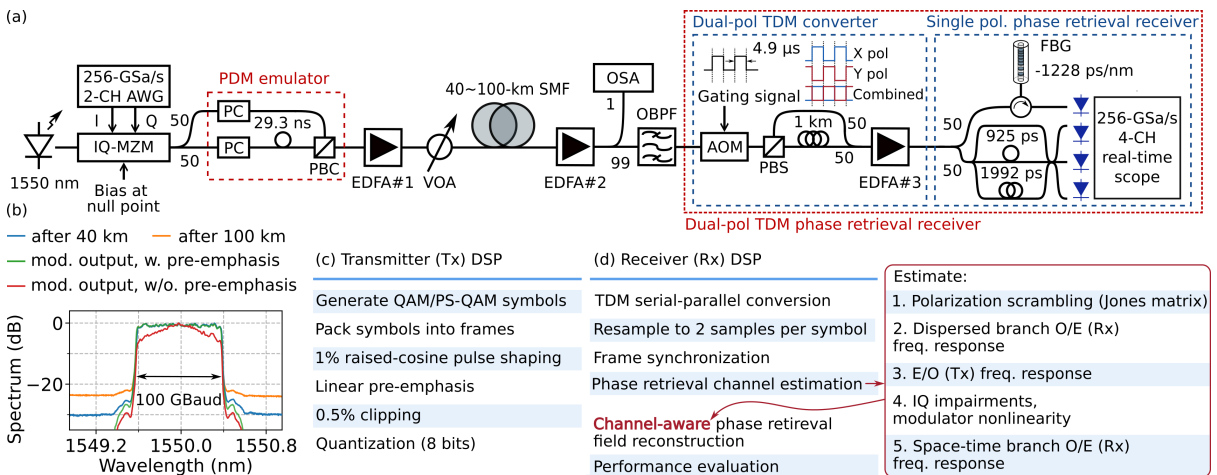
(a)

256-GSa/s 2-CH AWG

I Q

IQ-MZM

1550 nm

Bias at null point

PDM emulator

PC

PC

50

50

29.3 ns

PBC

EDFA#1

VOA

40~100-km SMF

EDFA#2

OSA

1

99

OBPF

Dual-pol TDM converter

4.9 μs

Gating signal

X pol

Y pol

Combined

AOM

PBS

1 km

50

50

EDFA#3

Single pol. phase retrieval receiver

FBG

-1228 ps/nm

50

50

925 ps

1992 ps

256-GSa/s 4-CH real-time scope

Dual-pol TDM phase retrieval receiver

(b)

after 40 km
after 100 km
mod. output, w. pre-emphasis
mod. output, w/o. pre-emphasis

Spectrum (dB)

0

−20

100 GBaud

1549.2 1550.0 1550.8

Wavelength (nm)

(c) Transmitter (Tx) DSP

Generate QAM/PS-QAM symbols

Pack symbols into frames

1% raised-cosine pulse shaping

Linear pre-emphasis

0.5% clipping

Quantization (8 bits)

(d) Receiver (Rx) DSP

TDM serial-parallel conversion

Resample to 2 samples per symbol

Frame synchronization

Phase retrieval channel estimation

Channel-aware phase retrieval field reconstruction

Performance evaluation

Estimate:

1. Polarization scrambling (Jones matrix)

2. Dispersed branch O/E (Rx) freq. response

3. E/O (Tx) freq. response

4. IQ impairments, modulator nonlinearity

5. Space-time branch O/E (Rx) freq. response